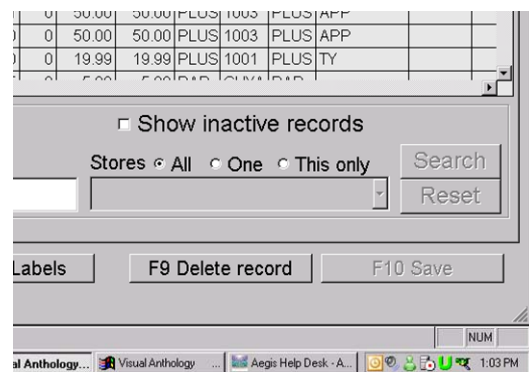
| | 0 | 50.00 | 50.00 | PLUS | 1003 | PLUS | APP |
|---|---|---|---|---|---|---|---|
| ) | 0 | 50.00 | 50.00 | PLUS | 1003 | PLUS | APP |
| ) | 0 | 19.99 | 19.99 | PLUS | 1001 | PLUS | TY |
| | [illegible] | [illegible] | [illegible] | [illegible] | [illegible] | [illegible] | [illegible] |

Show inactive records

Stores All One This only

Search

Reset

Labels

F9 Delete record

F10 Save

NUM

al Anthology...

Visual Anthology ...

Aegis Help Desk - A...

1:03 PM